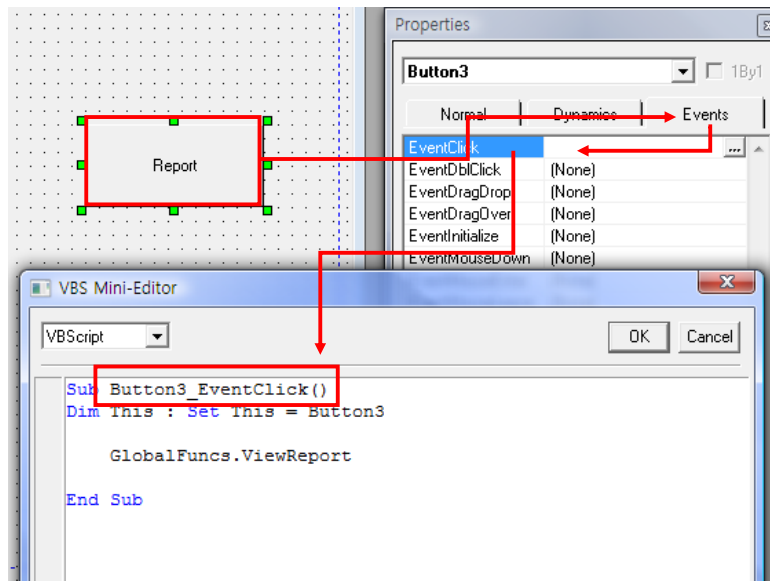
Report

Properties

Button3

1By1

Normal

Dynamics

Events

| EventClick | ... |
|---|---|
| EventDblClick | (None) |
| EventDragDrop | (None) |
| EventDragOver | (None) |
| EventInitialize | (None) |
| EventMouseDown | (None) |

VBS Mini-Editor

VBScript

OK

Cancel

Sub Button3_EventClick()
Dim This : Set This = Button3

GlobalFuncs.ViewReport

End Sub